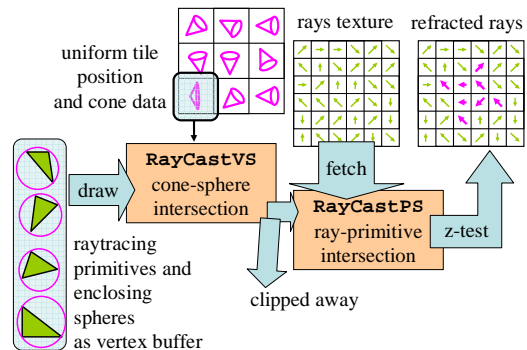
uniform tile position and cone data

rays texture

refracted rays

draw

RayCastVS
cone-sphere intersection

fetch

RayCastPS
ray-primitive intersection

z-test

raytracing primitives and enclosing spheres as vertex buffer

clipped away